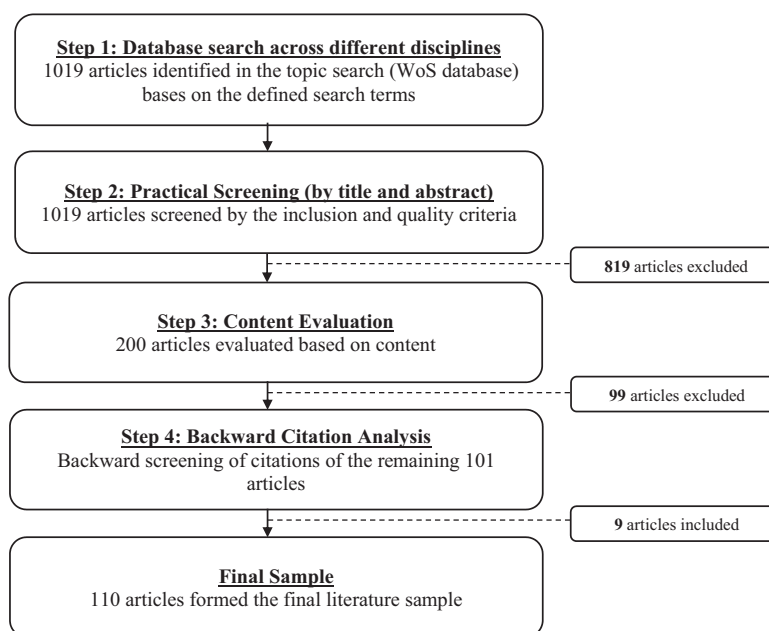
Step 1: Database search across different disciplines
1019 articles identified in the topic search (WoS database) bases on the defined search terms

Step 2: Practical Screening (by title and abstract)
1019 articles screened by the inclusion and quality criteria

819 articles excluded

Step 3: Content Evaluation
200 articles evaluated based on content

99 articles excluded

Step 4: Backward Citation Analysis
Backward screening of citations of the remaining 101 articles

9 articles included

Final Sample
110 articles formed the final literature sample